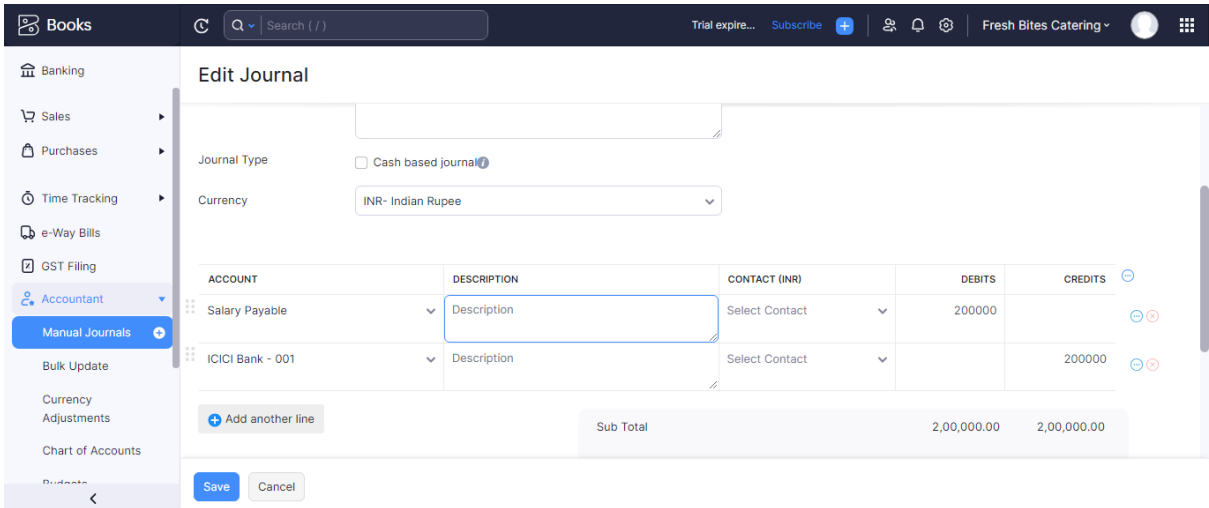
Books

Search ( / )

Trial expire... Subscribe

Fresh Bites Catering

Banking

Sales

Purchases

Time Tracking

e-Way Bills

GST Filing

Accountant

Manual Journals

Bulk Update

Currency Adjustments

Chart of Accounts

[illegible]

Edit Journal

Journal Type

Cash based journal

Currency

INR- Indian Rupee

| ACCOUNT | DESCRIPTION | CONTACT (INR) | DEBITS | CREDITS |
|---|---|---|---|---|
| Salary Payable | Description | Select Contact | 200000 | |
| ICICI Bank - 001 | Description | Select Contact | | 200000 |

Add another line

Sub Total 2,00,000.00 2,00,000.00

Save Cancel